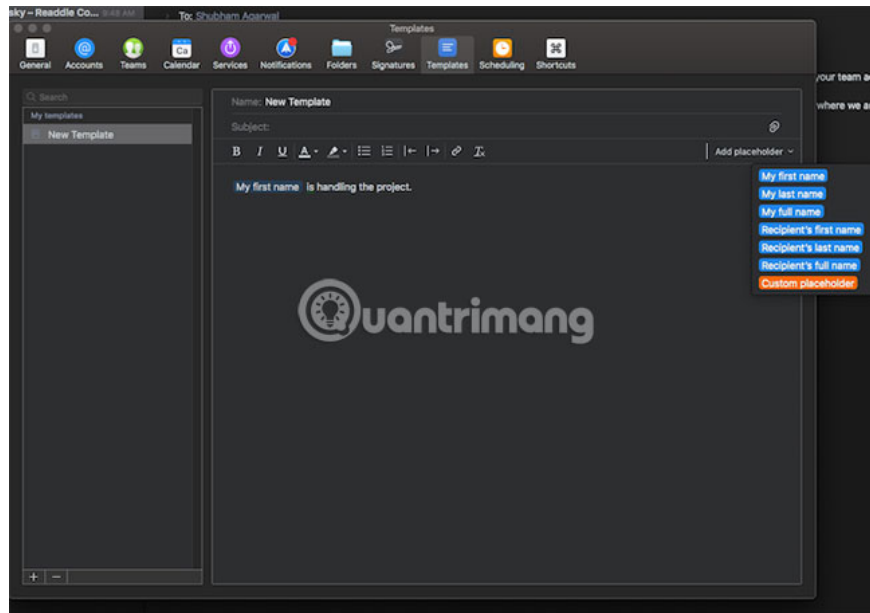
sky – Readdle Co... 9:48 AM

To: Shubham Agarwal

Templates

General Accounts Teams Calendar Services Notifications Folders Signatures Templates Scheduling Shortcuts

your team a

where we a

Search

My templates

New Template

Name: New Template

Subject:

B I U A A

Add placeholder

My first name is handling the project.

My first name
My last name
My full name
Recipient's first name
Recipient's last name
Recipient's full name
Custom placeholder

Quantrimang

+ −